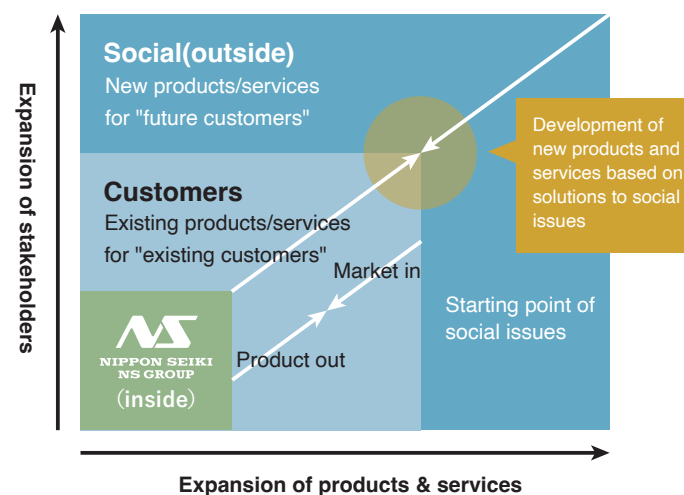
Expansion of stakeholders

Social(outside)
New products/services for "future customers"

Development of new products and services based on solutions to social issues

Customers
Existing products/services for "existing customers"

Market in

NS
NIPPON SEIKI
NS GROUP
(inside)

Product out

Starting point of social issues

Expansion of products & services